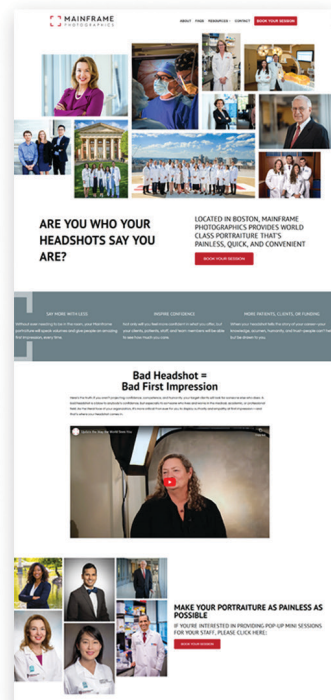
MAINFRAME PHOTOGRAPHICS

ABOUT FAQS RESOURCES CONTACT BOOK YOUR SESSION

ARE YOU WHO YOUR HEADSHOTS SAY YOU ARE?

LOCATED IN BOSTON, MAINFRAME PHOTOGRAPHICS PROVIDES WORLD CLASS PORTRAITURE THAT'S PAINLESS, QUICK, AND CONVENIENT

BOOK YOUR SESSION

SAY MORE WITH LESS

INSPIRE CONFIDENCE

MORE PATIENTS, CLIENTS, OR FUNDING

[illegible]

Bad Headshot = Bad First Impression

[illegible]

MAKE YOUR PORTRAITURE AS PAINLESS AS POSSIBLE

IF YOU'RE INTERESTED IN PROVIDING POP-UP MINI SESSIONS FOR YOUR STAFF, PLEASE CLICK HERE:

BOOK YOUR SESSION